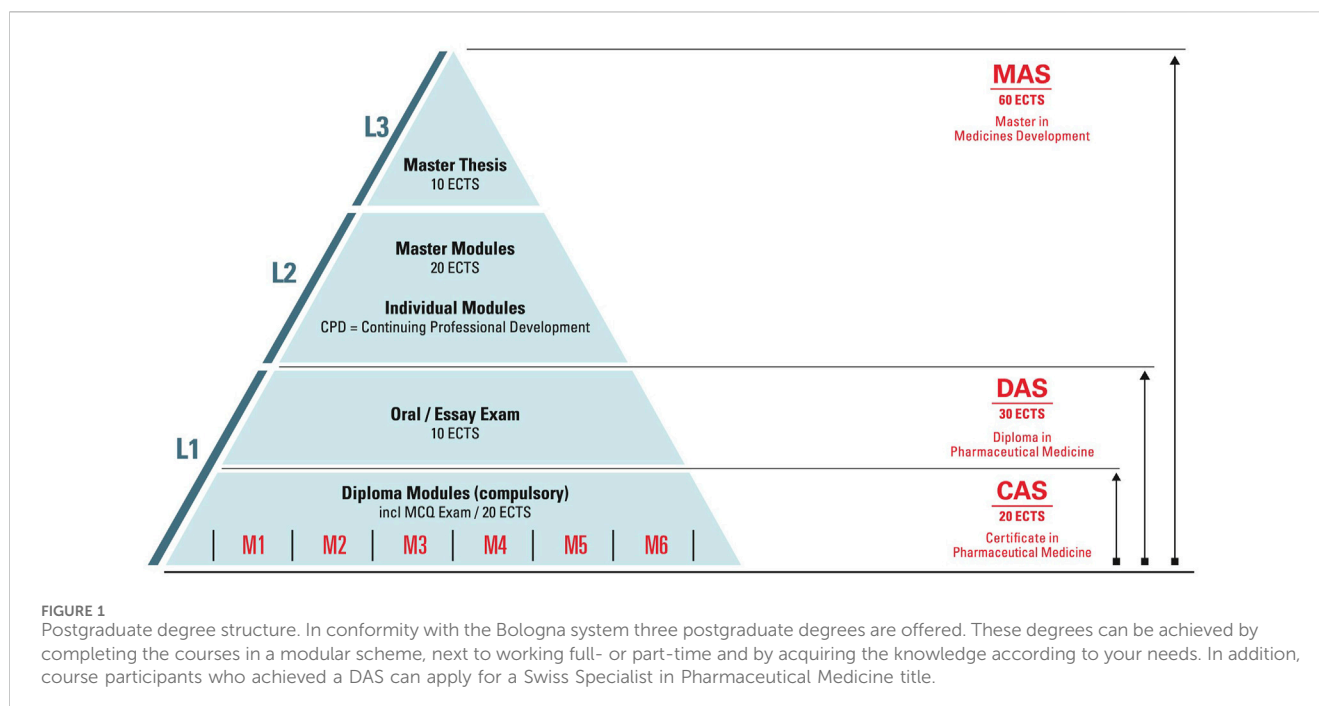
L3

Master Thesis
10 ECTS

L2

Master Modules
20 ECTS

Individual Modules
CPD = Continuing Professional Development

L1

Oral / Essay Exam
10 ECTS

Diploma Modules (compulsory)
incl MCQ Exam / 20 ECTS

M1 | M2 | M3 | M4 | M5 | M6

MAS
60 ECTS
Master in Medicines Development

DAS
30 ECTS
Diploma in Pharmaceutical Medicine

CAS
20 ECTS
Certificate in Pharmaceutical Medicine

FIGURE 1
Postgraduate degree structure. In conformity with the Bologna system three postgraduate degrees are offered. These degrees can be achieved by completing the courses in a modular scheme, next to working full- or part-time and by acquiring the knowledge according to your needs. In addition, course participants who achieved a DAS can apply for a Swiss Specialist in Pharmaceutical Medicine title.